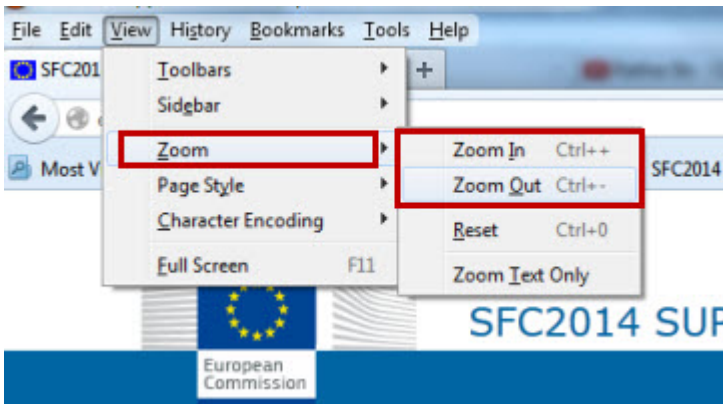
File Edit View History Bookmarks Tools Help

SFC201

Most V

Toolbars
Sidebar
Zoom
Page Style
Character Encoding
Full Screen F11

Zoom In Ctrl++
Zoom Out Ctrl+-
Reset Ctrl+0
Zoom Text Only

SFC2014

European Commission

SFC2014 SUP